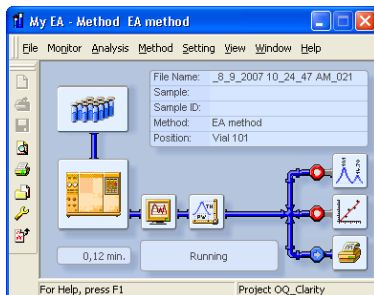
My EA - Method EA method

File Monitor Analysis Method Setting View Window Help

File Name: _8_9_2007 10_24_47 AM_021
Sample:
Sample ID:
Method: EA method
Position: Vial 101

0,12 min.

Running

For Help, press F1

Project OQ_Clarity